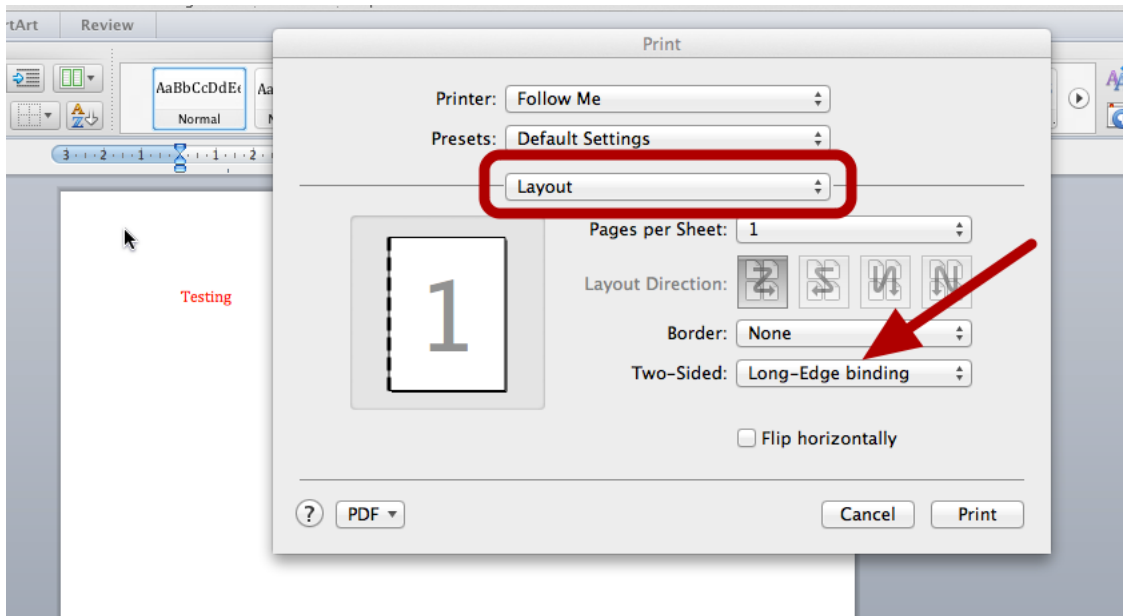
rtArt Review

AaBbCcDdEe
Normal

Testing

Print

Printer: Follow Me

Presets: Default Settings

Layout

1

Pages per Sheet: 1

Layout Direction:

Border: None

Two-Sided: Long-Edge binding

Flip horizontally

?

PDF

Cancel

Print